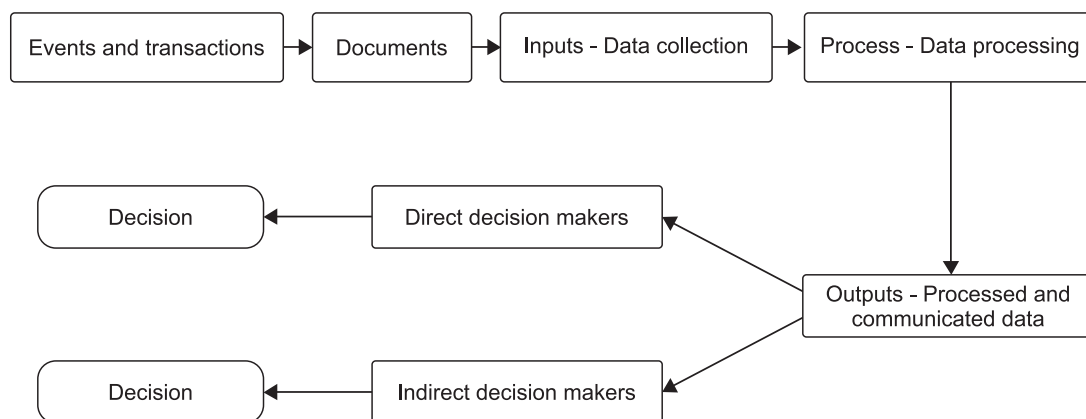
Events and transactions

Documents

Inputs - Data collection

Process - Data processing

Decision

Direct decision makers

Outputs - Processed and communicated data

Decision

Indirect decision makers